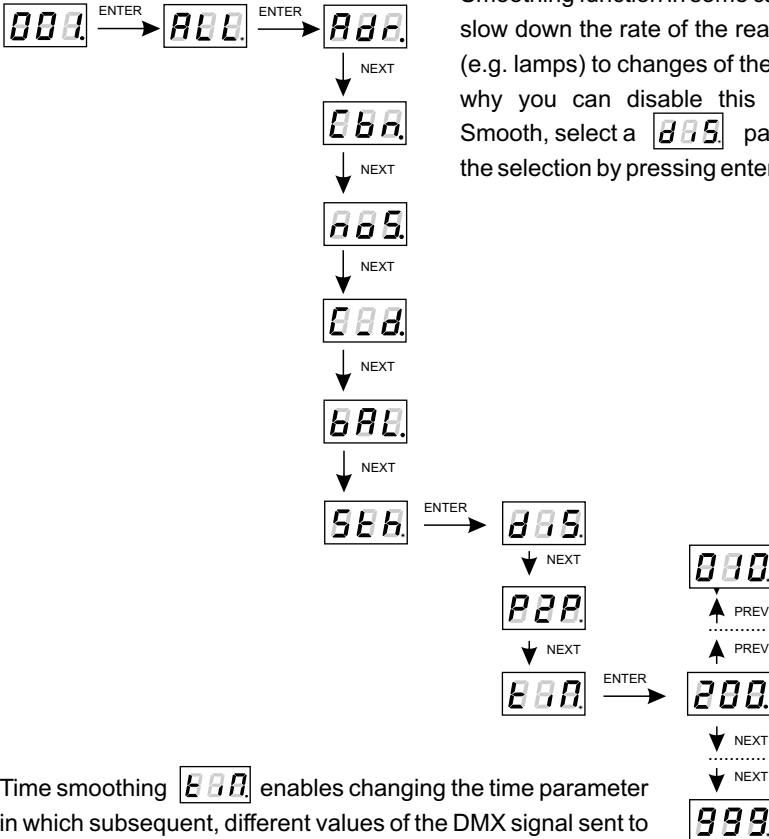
001 ENTER ALL ENTER Adr NEXT Cbn NEXT noS NEXT C_d NEXT bAL NEXT Sth ENTER dIS NEXT P2P NEXT tIn ENTER 200 NEXT NEXT 999 PREV PREV 010

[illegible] slow down the rate of the rea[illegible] (e.g. lamps) to changes of the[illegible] why you can disable this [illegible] Smooth, select a dIS pa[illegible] the selection by pressing ente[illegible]

Time smoothing tIn enables changing the time parameter in which subsequent, different values of the DMX signal sent to